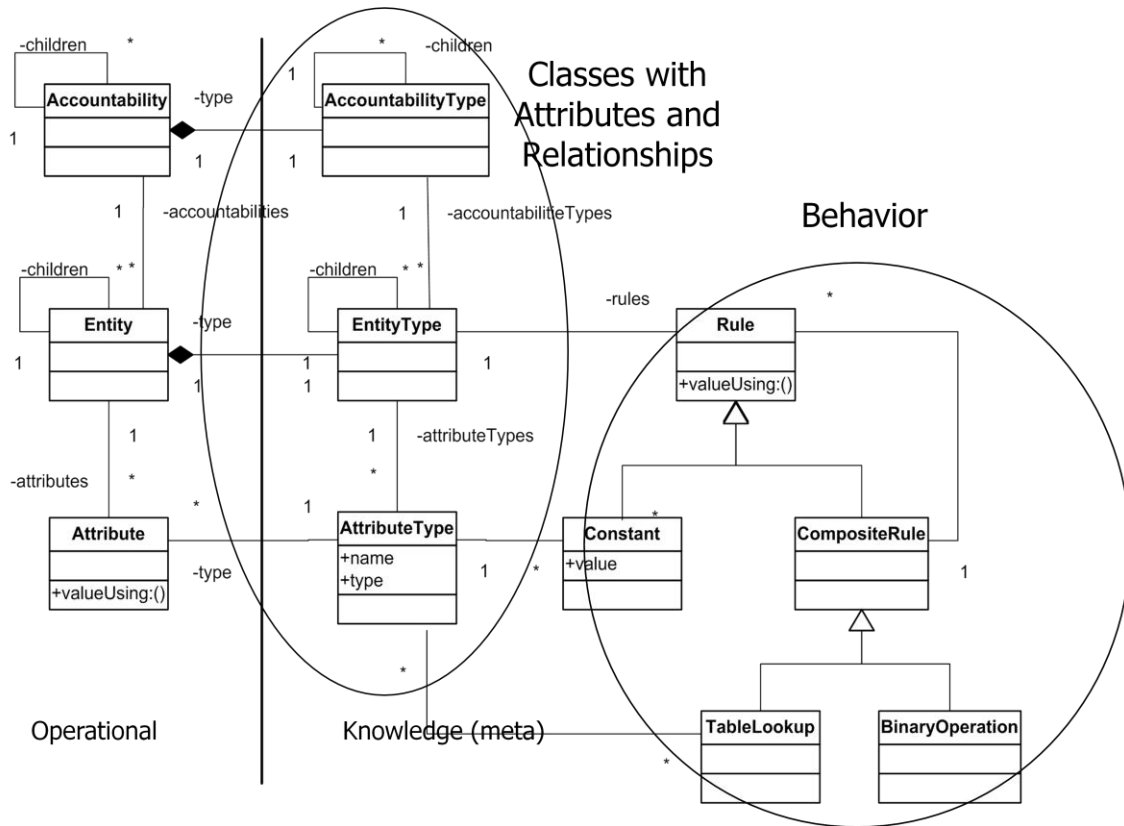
-children
*
1
Accountability
-type
1
1
*
-children
1
AccountabilityType
1
Classes with Attributes and Relationships

1
-accountabilities
1
-accountabilitieTypes
Behavior

-children
* *
Entity
-type
1
1
-children
* *
EntityType
1
1
1
-rules
*
Rule
+valueUsing:()

1
-attributes
*
1
-attributeTypes
*
*
1
Attribute
+valueUsing:()
-type
AttributeType
+name
+type
1
*
*
Constant
+value
CompositeRule
1

*
Operational
Knowledge (meta)
TableLookup
BinaryOperation
*